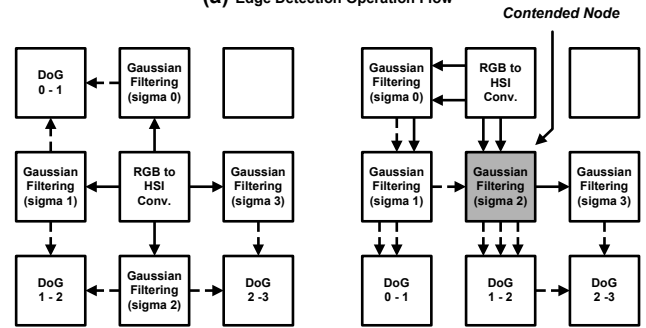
(a) Edge Detection Operation Flow

Contended Node

DoG 0 - 1

Gaussian Filtering (sigma 0)

Gaussian Filtering (sigma 1)

RGB to HSI Conv.

Gaussian Filtering (sigma 3)

DoG 1 - 2

Gaussian Filtering (sigma 2)

DoG 2 -3

Gaussian Filtering (sigma 0)

RGB to HSI Conv.

Gaussian Filtering (sigma 1)

Gaussian Filtering (sigma 2)

Gaussian Filtering (sigma 3)

DoG 0 - 1

DoG 1 - 2

DoG 2 -3